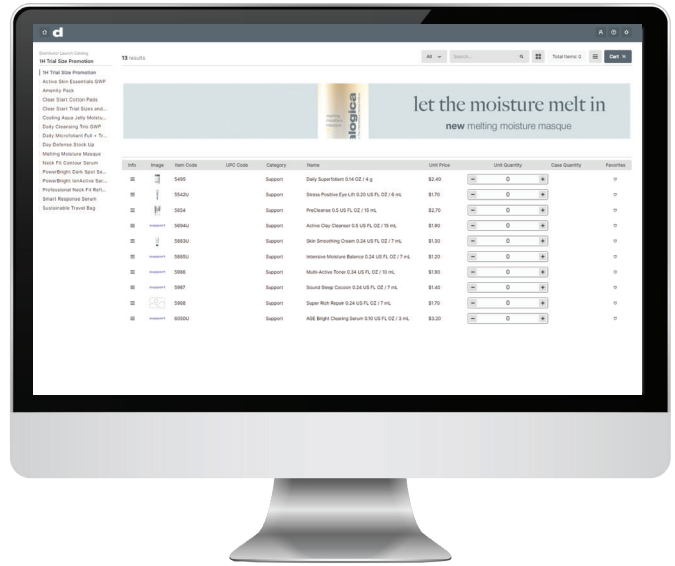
d

Distributor Launch Catalog
1H Trial Size Promotion

1H Trial Size Promotion
Active Skin Essentials GWP
Amenity Pack
Clear Start Cotton Pads
Clear Start Trial Sizes and...
Cooling Aqua Jelly Moistu...
Daily Cleansing Trio GWP
Daily Microfoliant Full + Tr...
Day Defense Stock Up
Melting Moisture Masque
Neck Fit Contour Serum
PowerBright Dark Spot Se...
PowerBright IonActive Ser...
Professional Neck Fit Refi...
Smart Response Serum
Sustainable Travel Bag

13 results

All
Search...
Total Items: 0
Cart

dermalogica
let the moisture melt in
new melting moisture masque

| Info | Image | Item Code | UPC Code | Category | Name | Unit Price | Unit Quantity | Case Quantity | Favorites |
|---|---|---|---|---|---|---|---|---|---|
| | | 5495 | | Support | Daily Superfoliant 0.14 OZ / 4 g | $2.40 | 0 | | |
| | | 5542U | | Support | Stress Positive Eye Lift 0.20 US FL OZ / 6 mL | $1.70 | 0 | | |
| | | 5634 | | Support | PreCleanse 0.5 US FL OZ / 15 mL | $2.70 | 0 | | |
| | | 5694U | | Support | Active Clay Cleanser 0.5 US FL OZ / 15 mL | $1.90 | 0 | | |
| | | 5883U | | Support | Skin Smoothing Cream 0.24 US FL OZ / 7 mL | $1.50 | 0 | | |
| | | 5885U | | Support | Intensive Moisture Balance 0.24 US FL OZ / 7 mL | $1.20 | 0 | | |
| | | 5986 | | Support | Multi-Active Toner 0.34 US FL OZ / 10 mL | $1.90 | 0 | | |
| | | 5987 | | Support | Sound Sleep Cocoon 0.24 US FL OZ / 7 mL | $1.40 | 0 | | |
| | | 5988 | | Support | Super Rich Repair 0.24 US FL OZ / 7 mL | $1.70 | 0 | | |
| | | 6050U | | Support | AGE Bright Clearing Serum 0.10 US FL OZ / 3 mL | $3.20 | 0 | | |